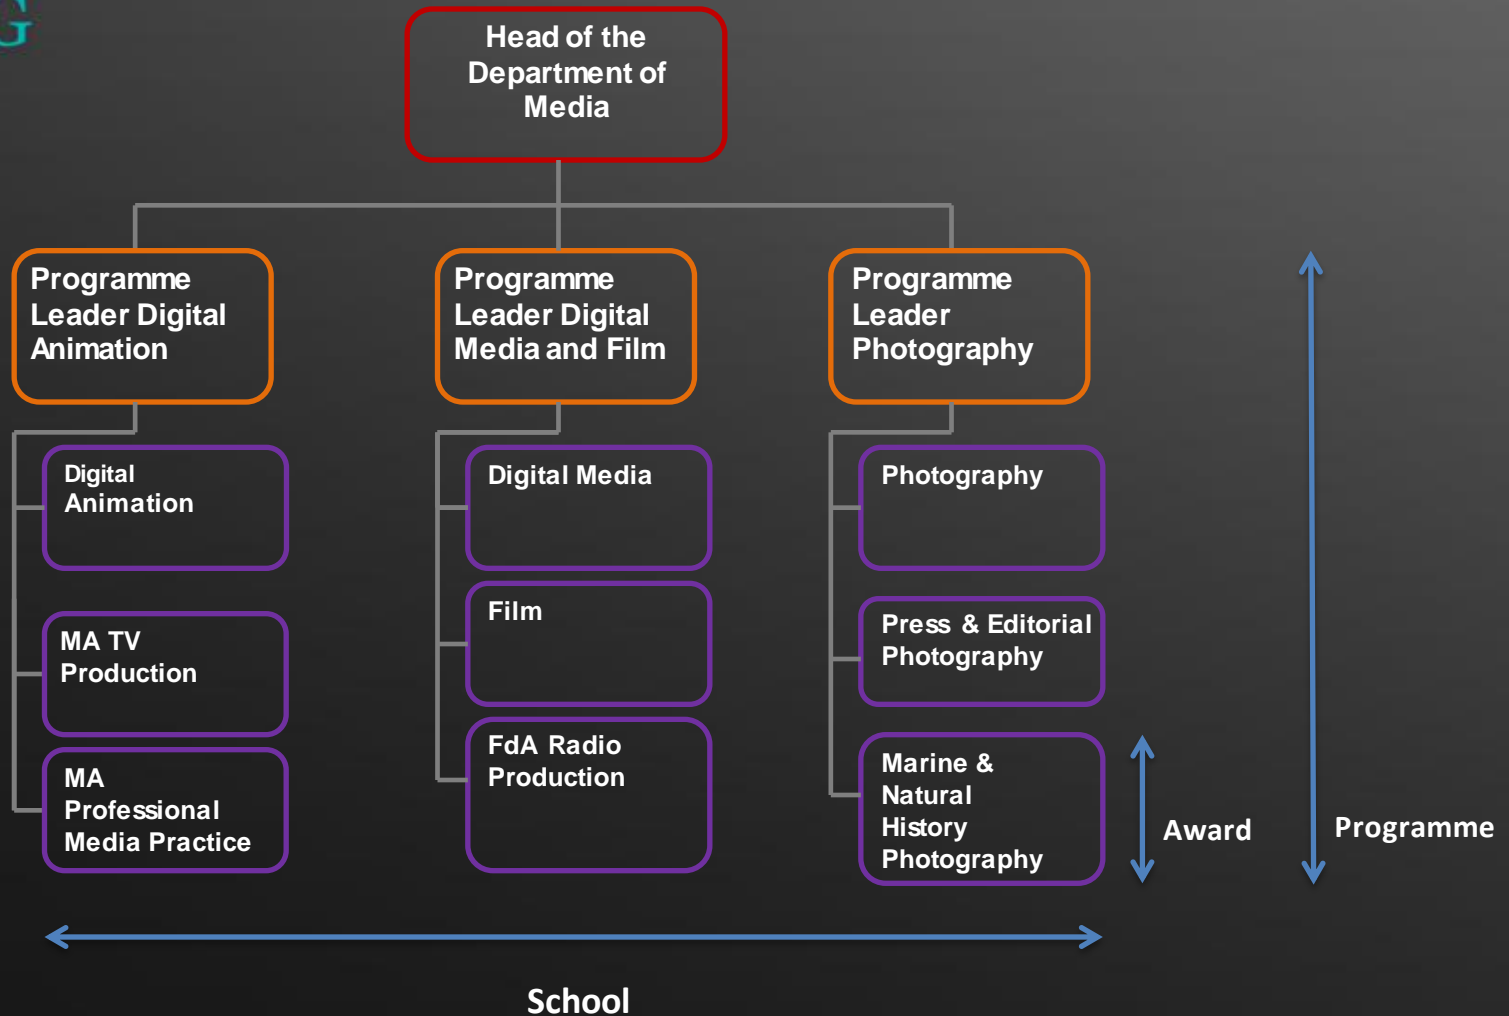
Head of the Department of Media

Programme Leader Digital Animation

Programme Leader Digital Media and Film

Programme Leader Photography

Digital Animation

MA TV Production

MA Professional Media Practice

Digital Media

Film

FdA Radio Production

Photography

Press & Editorial Photography

Marine & Natural History Photography

Award

Programme

School